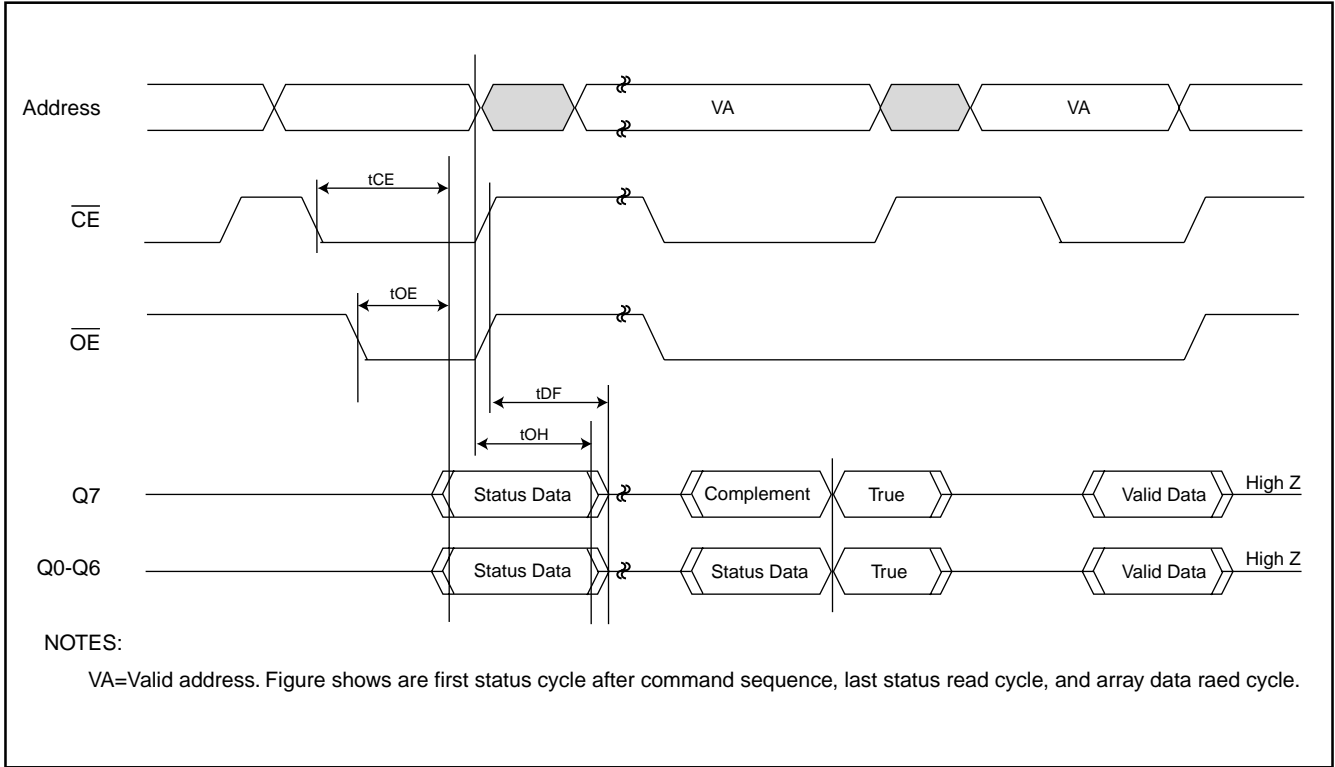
Address

VA

VA

tCE

$\overline{CE}$

tOE

$\overline{OE}$

tDF

tOH

Q7

Status Data

Complement

True

Valid Data

High Z

Q0-Q6

Status Data

Status Data

True

Valid Data

High Z

NOTES:

VA=Valid address. Figure shows are first status cycle after command sequence, last status read cycle, and array data raed cycle.